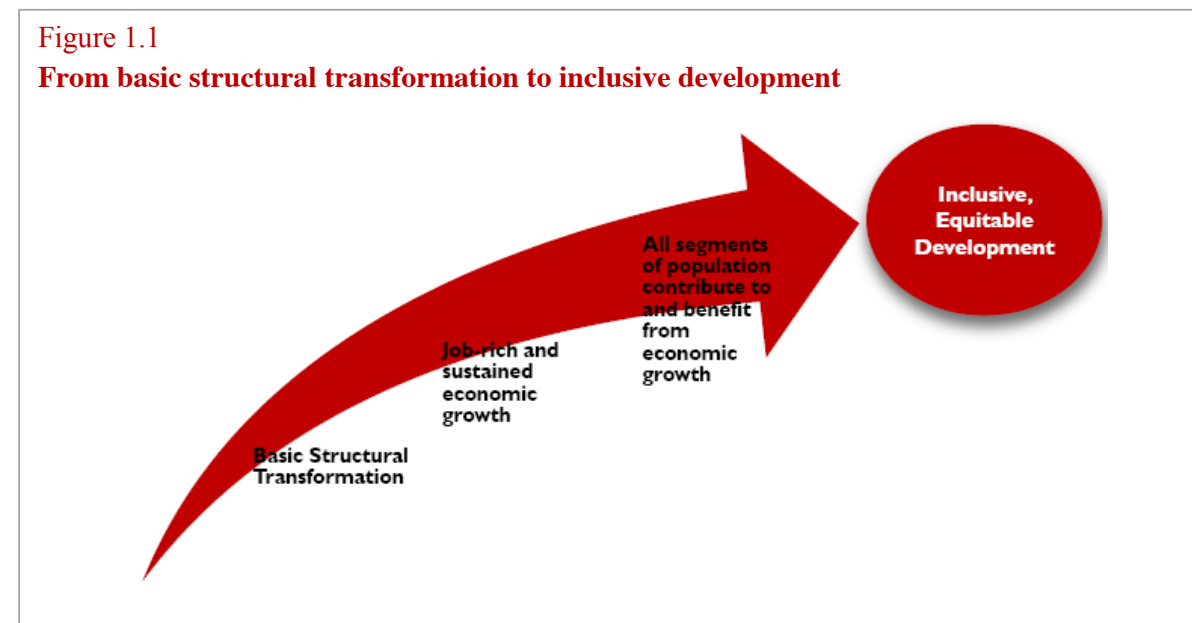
Figure 1.1

From basic structural transformation to inclusive development

Basic Structural Transformation

Job-rich and sustained economic growth

All segments of population contribute to and benefit from economic growth

Inclusive, Equitable Development